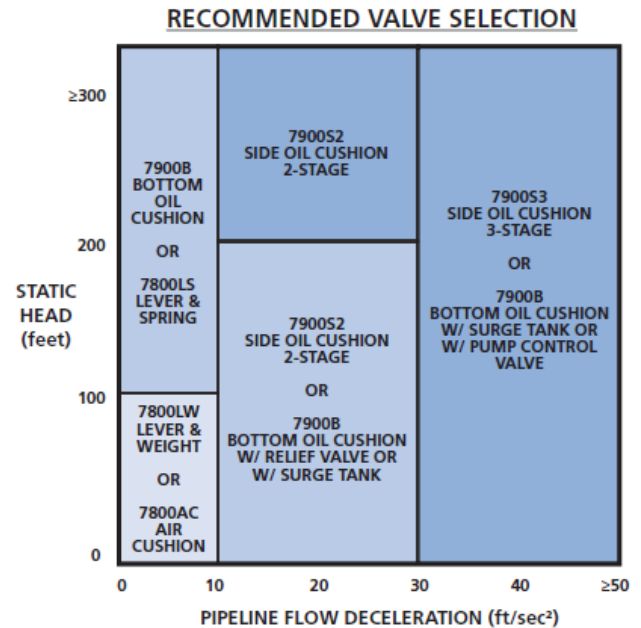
RECOMMENDED VALVE SELECTION

≥300

200

100

0

STATIC HEAD (feet)

7900B BOTTOM OIL CUSHION

OR

7800LS LEVER & SPRING

7800LW LEVER & WEIGHT

OR

7800AC AIR CUSHION

7900S2 SIDE OIL CUSHION 2-STAGE

7900S2 SIDE OIL CUSHION 2-STAGE

OR

7900B BOTTOM OIL CUSHION W/ RELIEF VALVE OR W/ SURGE TANK

7900S3 SIDE OIL CUSHION 3-STAGE

OR

7900B BOTTOM OIL CUSHION W/ SURGE TANK OR W/ PUMP CONTROL VALVE

0 10 20 30 40 ≥50

PIPELINE FLOW DECELERATION (ft/sec$^2$)